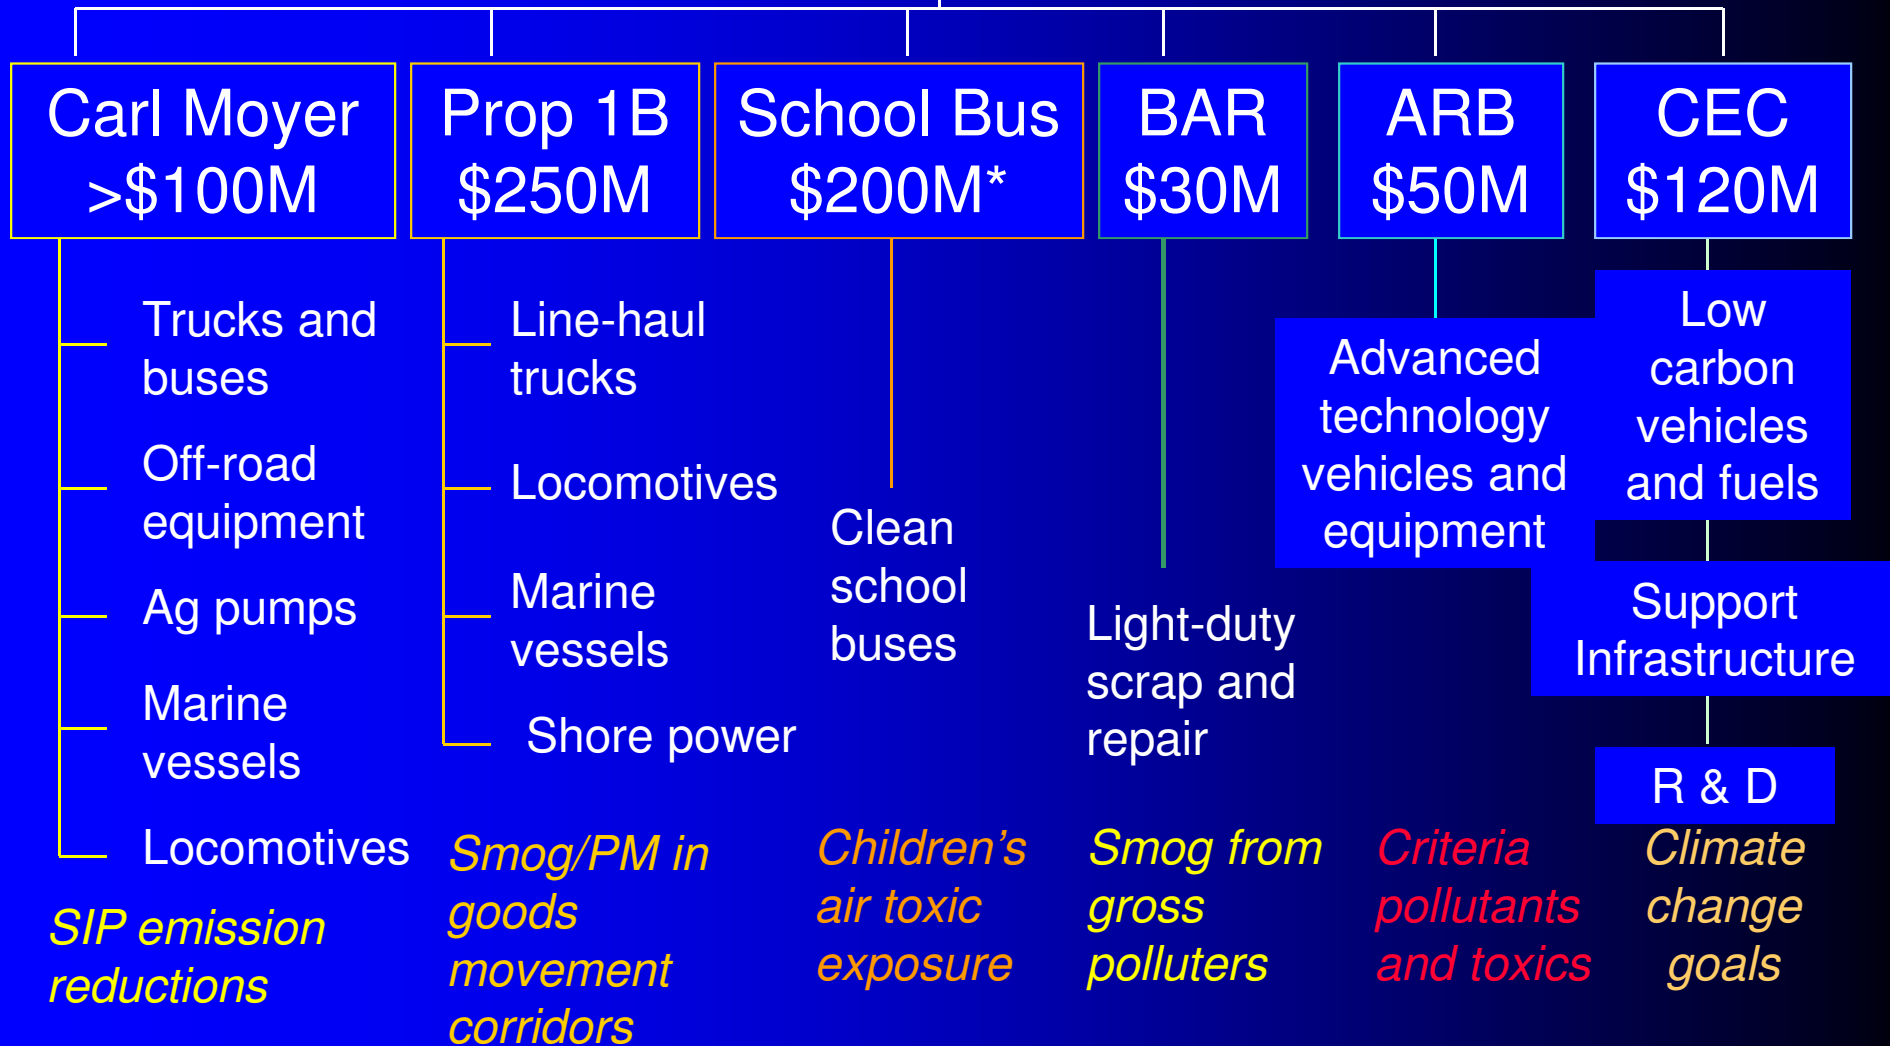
Carl Moyer >$100M

Trucks and buses

Off-road equipment

Ag pumps

Marine vessels

Locomotives

SIP emission reductions

Prop 1B $250M

Line-haul trucks

Locomotives

Marine vessels

Shore power

Smog/PM in goods movement corridors

School Bus $200M*

Clean school buses

Children's air toxic exposure

BAR $30M

Light-duty scrap and repair

Smog from gross polluters

ARB $50M

Advanced technology vehicles and equipment

Criteria pollutants and toxics

CEC $120M

Low carbon vehicles and fuels

Support Infrastructure

R & D

Climate change goals